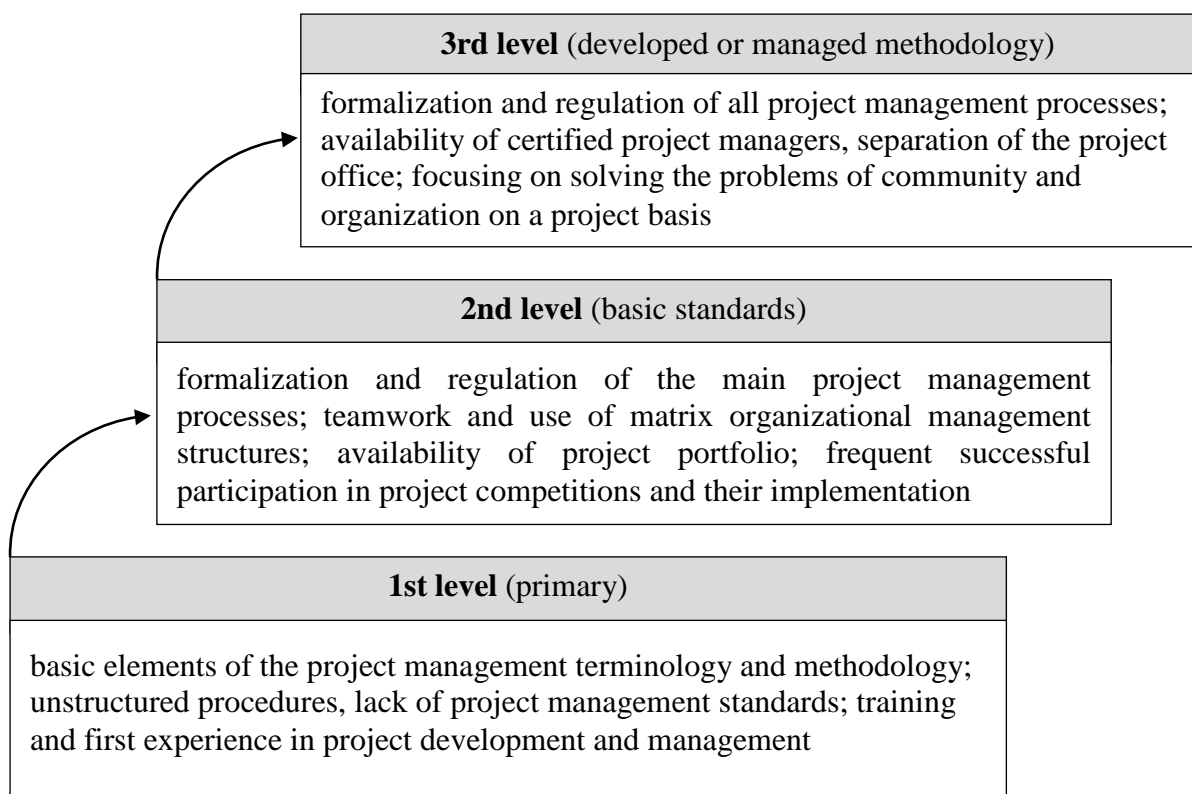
**3rd level** (developed or managed methodology)

formalization and regulation of all project management processes; availability of certified project managers, separation of the project office; focusing on solving the problems of community and organization on a project basis

**2nd level** (basic standards)

formalization and regulation of the main project management processes; teamwork and use of matrix organizational management structures; availability of project portfolio; frequent successful participation in project competitions and their implementation

**1st level** (primary)

basic elements of the project management terminology and methodology; unstructured procedures, lack of project management standards; training and first experience in project development and management